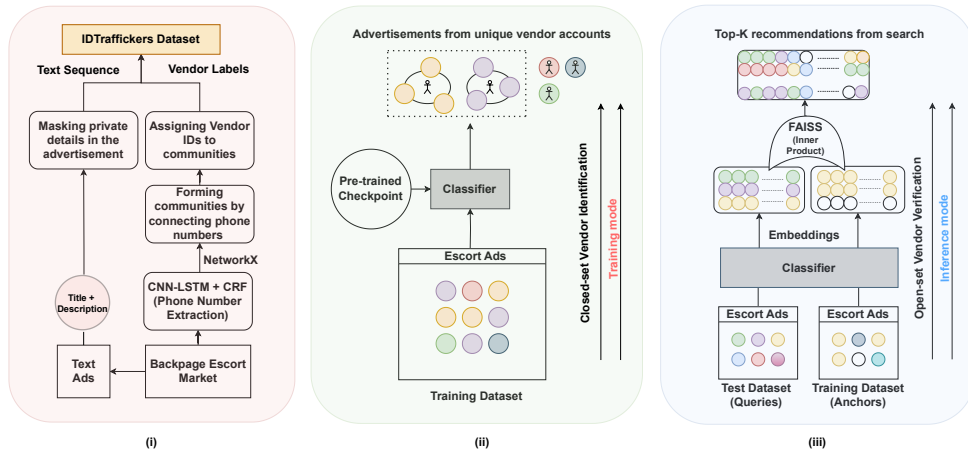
IDTraffickers Dataset

Text Sequence

Vendor Labels

Masking private details in the advertisement

Assigning Vendor IDs to communities

Forming communities by connecting phone numbers

NetworkX

CNN-LSTM + CRF (Phone Number Extraction)

Title + Description

Text Ads

Backpage Escort Market

(i)

Advertisements from unique vendor accounts

Pre-trained Checkpoint

Classifier

Closed-set Vendor Identification

Training mode

Escort Ads

Training Dataset

(ii)

Top-K recommendations from search

FAISS (Inner Product)

Embeddings

Classifier

Open-set Vendor Verification

Inference mode

Escort Ads

Escort Ads

Test Dataset (Queries)

Training Dataset (Anchors)

(iii)